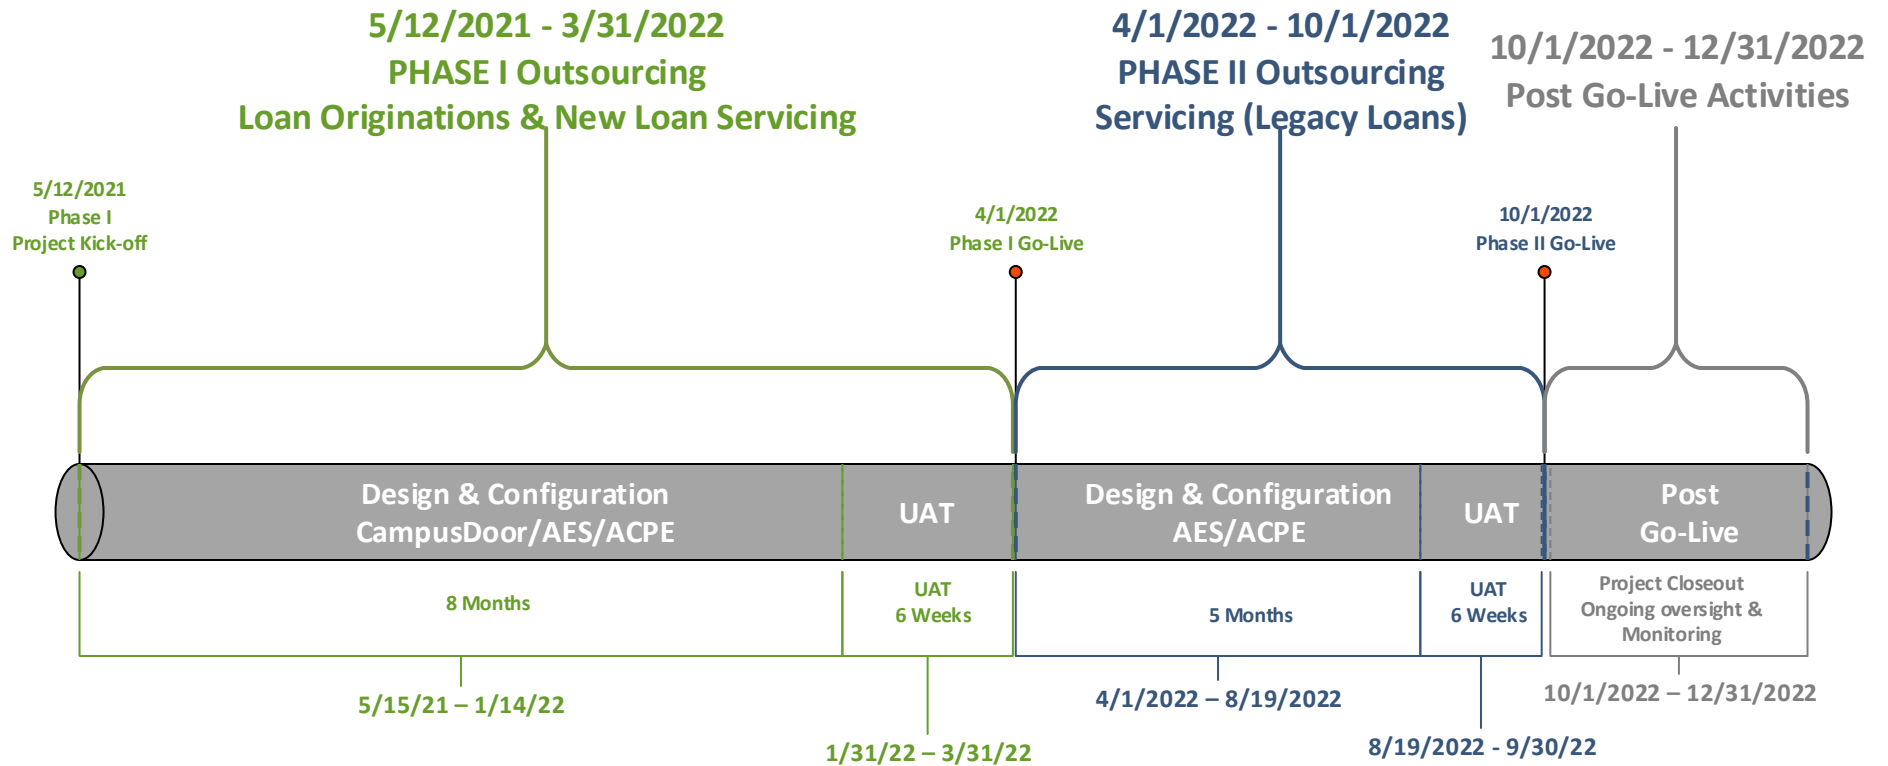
5/12/2021 - 3/31/2022
PHASE I Outsourcing
Loan Originations & New Loan Servicing

4/1/2022 - 10/1/2022
PHASE II Outsourcing
Servicing (Legacy Loans)

10/1/2022 - 12/31/2022
Post Go-Live Activities

5/12/2021
Phase I
Project Kick-off

4/1/2022
Phase I Go-Live

10/1/2022
Phase II Go-Live

Design & Configuration
CampusDoor/AES/ACPE

UAT

Design & Configuration
AES/ACPE

UAT

Post
Go-Live

8 Months

UAT
6 Weeks

5 Months

UAT
6 Weeks

Project Closeout
Ongoing oversight &
Monitoring

5/15/21 – 1/14/22

1/31/22 – 3/31/22

4/1/2022 – 8/19/2022

8/19/2022 - 9/30/22

10/1/2022 – 12/31/2022